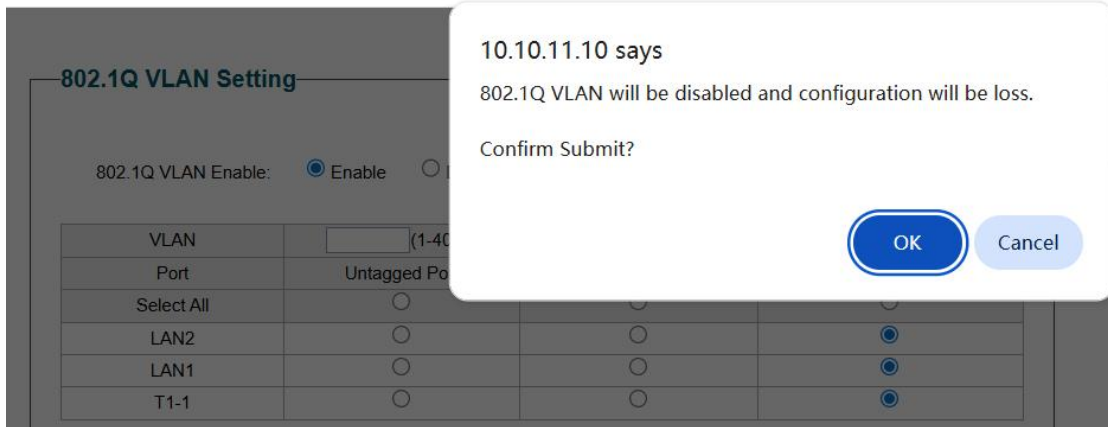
802.1Q VLAN Setting

802.1Q VLAN Enable: Enable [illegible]

| VLAN | (1-40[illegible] | | |
|---|---|---|---|
| Port | Untagged Po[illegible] | | |
| Select All | | | |
| LAN2 | | | |
| LAN1 | | | |
| T1-1 | | | |

10.10.11.10 says

802.1Q VLAN will be disabled and configuration will be loss.

Confirm Submit?

OK Cancel